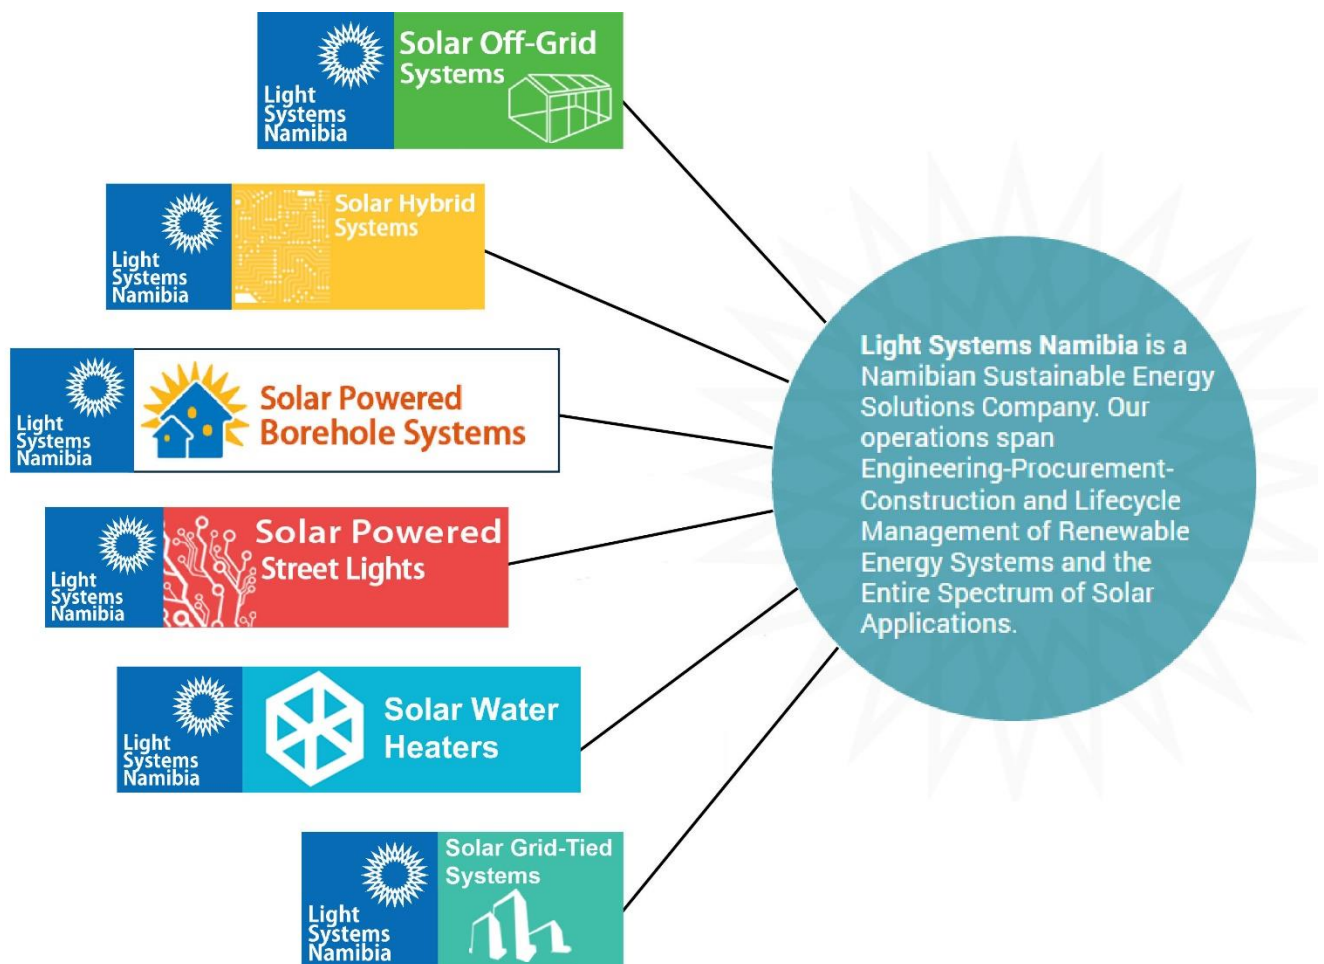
Light Systems Namibia
Solar Off-Grid Systems

Light Systems Namibia
Solar Hybrid Systems

Light Systems Namibia
Solar Powered Borehole Systems

Light Systems Namibia
Solar Powered Street Lights

Light Systems Namibia
Solar Water Heaters

Light Systems Namibia
Solar Grid-Tied Systems

Light Systems Namibia is a Namibian Sustainable Energy Solutions Company. Our operations span Engineering-Procurement-Construction and Lifecycle Management of Renewable Energy Systems and the Entire Spectrum of Solar Applications.